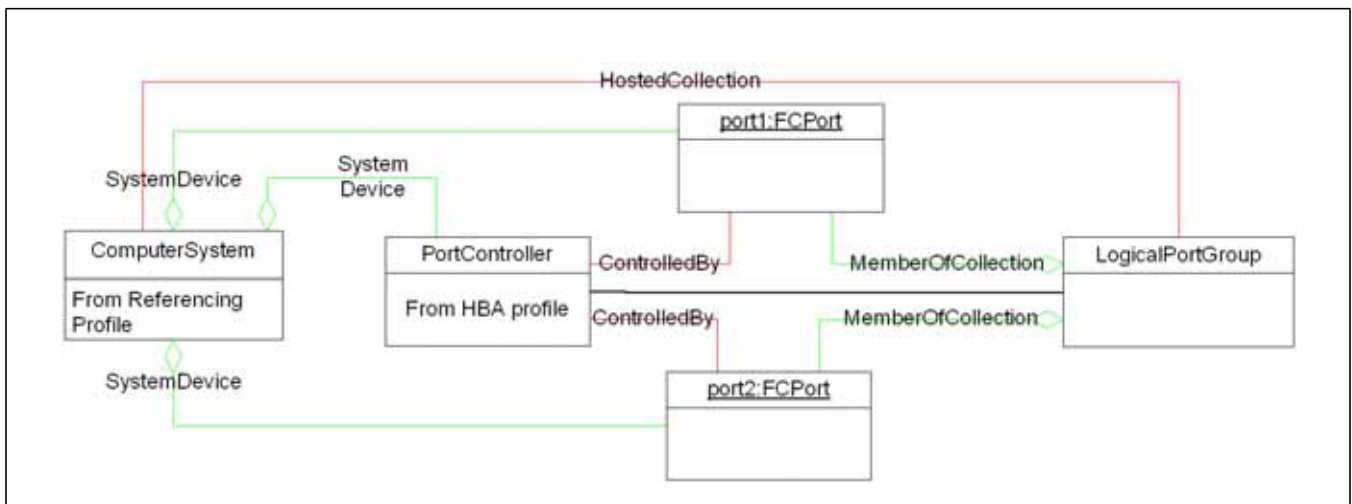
HostedCollection

port1:FCPort

SystemDevice

System Device

ComputerSystem

From Referencing Profile

PortController

From HBA profile

ControlledBy

MemberOfCollection

LogicalPortGroup

ControlledBy

MemberOfCollection

SystemDevice

port2:FCPort